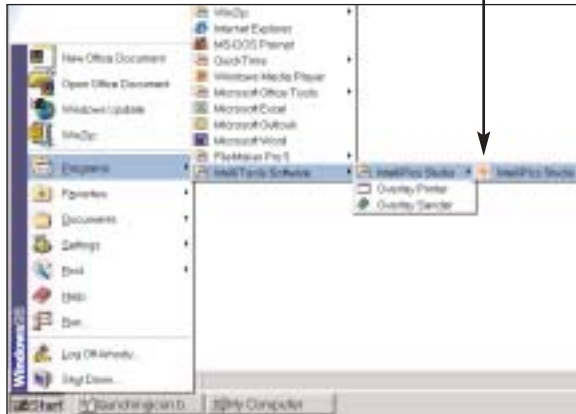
New Office Document
Open Office Document
Windows Update
WinZip
Programs
Favorites
Documents
Settings
Find
Help
Run...
Log Off Wendy...
Shut Down...
Windows98
WinZip
Internet Explorer
MS-DOS Prompt
QuickTime
Windows Media Player
Microsoft Office Tools
Microsoft Excel
Microsoft Outlook
Microsoft Word
FileMaker Pro 5
IntelliTools Software
IntelliPics Studio
Overlay Printer
Overlay Sender
IntelliPics Studio
Start
Sandringham.b
My Computer